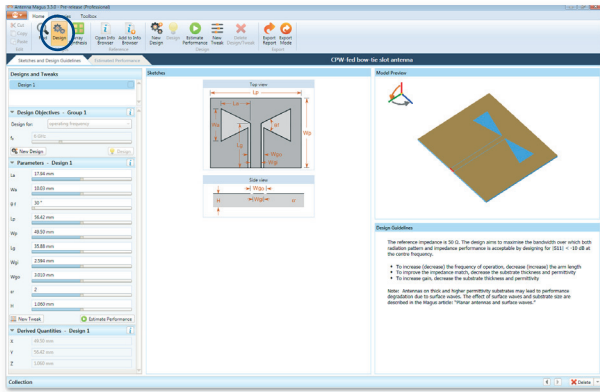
Antenna Magus 5.5.0 - Pre-release (Professional)

Home Toolbox

Cut Copy Paste Edit

Designs Array Synthesis

Open Info Browser Add to Info Browser Reference

New Design Design Estimate Performance New Tweak Delete Design/Tweak Design

Export Report Export Model Export

Sketches and Design Guidelines Estimated Performance

CPW-fed bow-tie slot antenna

Designs and Tweaks

Design 1

Design Objectives - Group 1

Design for: operating frequency

$f_0$ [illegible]

New Design Design

Parameters - Design 1

La 17.04 mm

Wa 10.03 mm

B-f 30 °

Lp 56.42 mm

Wp 48.53 mm

Lg 15.68 mm

Wgi 2.394 mm

Wgo 3.010 mm

εr 2

H 1.060 mm

New Tweak Estimate Performance

Derived Quantities - Design 1

X 48.53 mm

Y 56.42 mm

Z 1.060 mm

Sketches

Top view

Lp

La

Wa

Wp

Lg

Wgo

Wgi

Side view

Wgo

Wgi

H

H

Model Preview

Design Guidelines

The reference impedance is 50 Ω. The design aims to maximise the bandwidth over which both radiation pattern and impedance performance is acceptable by designing for |S11| < -10 dB at the centre frequency.

• To increase (decrease) the frequency of operation, decrease (increase) the arm length
• To improve the impedance match, decrease the substrate thickness and permittivity
• To increase gain, decrease the substrate thickness and permittivity

Note: Antennas on thick and higher permittivity substrates may lead to performance degradation due to surface waves. The effect of surface waves and substrate size are described in the Magus article: "Planar antennas and surface waves."

Collection

Delete